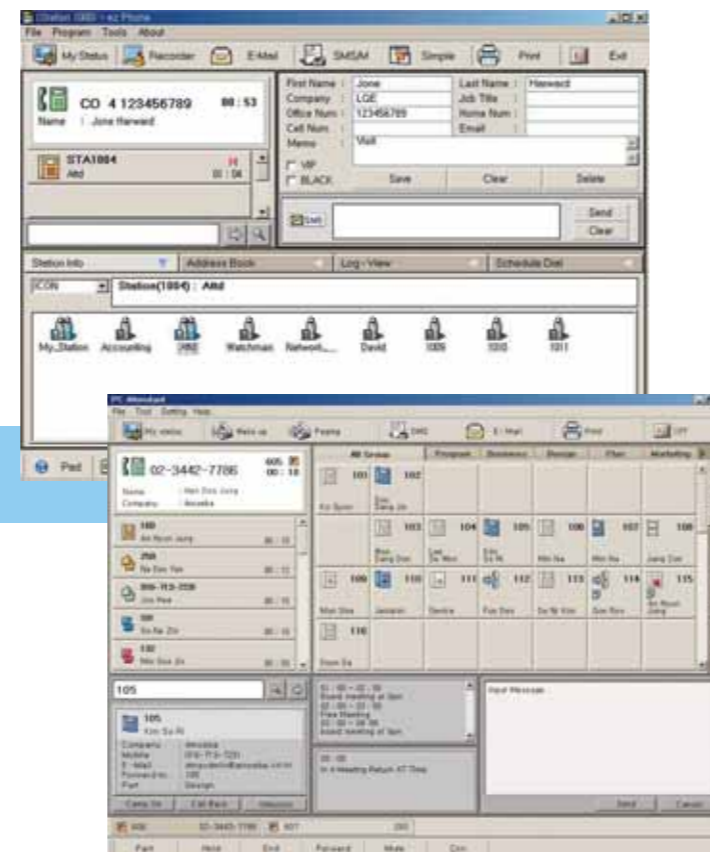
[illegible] - ez Phone

File Program Tools About

My Status Recorder E-Mail SMS/M Simple Print Exit

CO 4 123456789 00 : 53

Name : Jone Heward

STA1004 00 : 06

Attd

First Name : Jone
Last Name : Heward
Company : LGE
Job Title :
Office Num : 123456789
Home Num :
Cell Num :
Email :
Memo : Visit

VIP
BLACK

Save Clear Delete

Send
Clear

Station Info Address Book Log - View Schedule Dial

ICON Station(1004) : Attd

My_Station Accounting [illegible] Watchman Network_... David 1009 1010 1011

PC Attendant

File Tool Setting Help

My status Hold Forward SMS E-Mail Print Off

02-3442-7786 00 : 10

Name : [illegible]
Company : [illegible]

All Group Program Business Design Plan Marketing

101 102 103 104 105 106 107 108 109 110 111 112 113 114 115 116

105

105
Kim Su Ri

Company : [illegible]
Mobile : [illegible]
E-Mail : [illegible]
Forward No. : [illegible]
Part : Design

Camp On Call Back Intrusion

Send Cancel

Park Hold End Forward Mute Conf